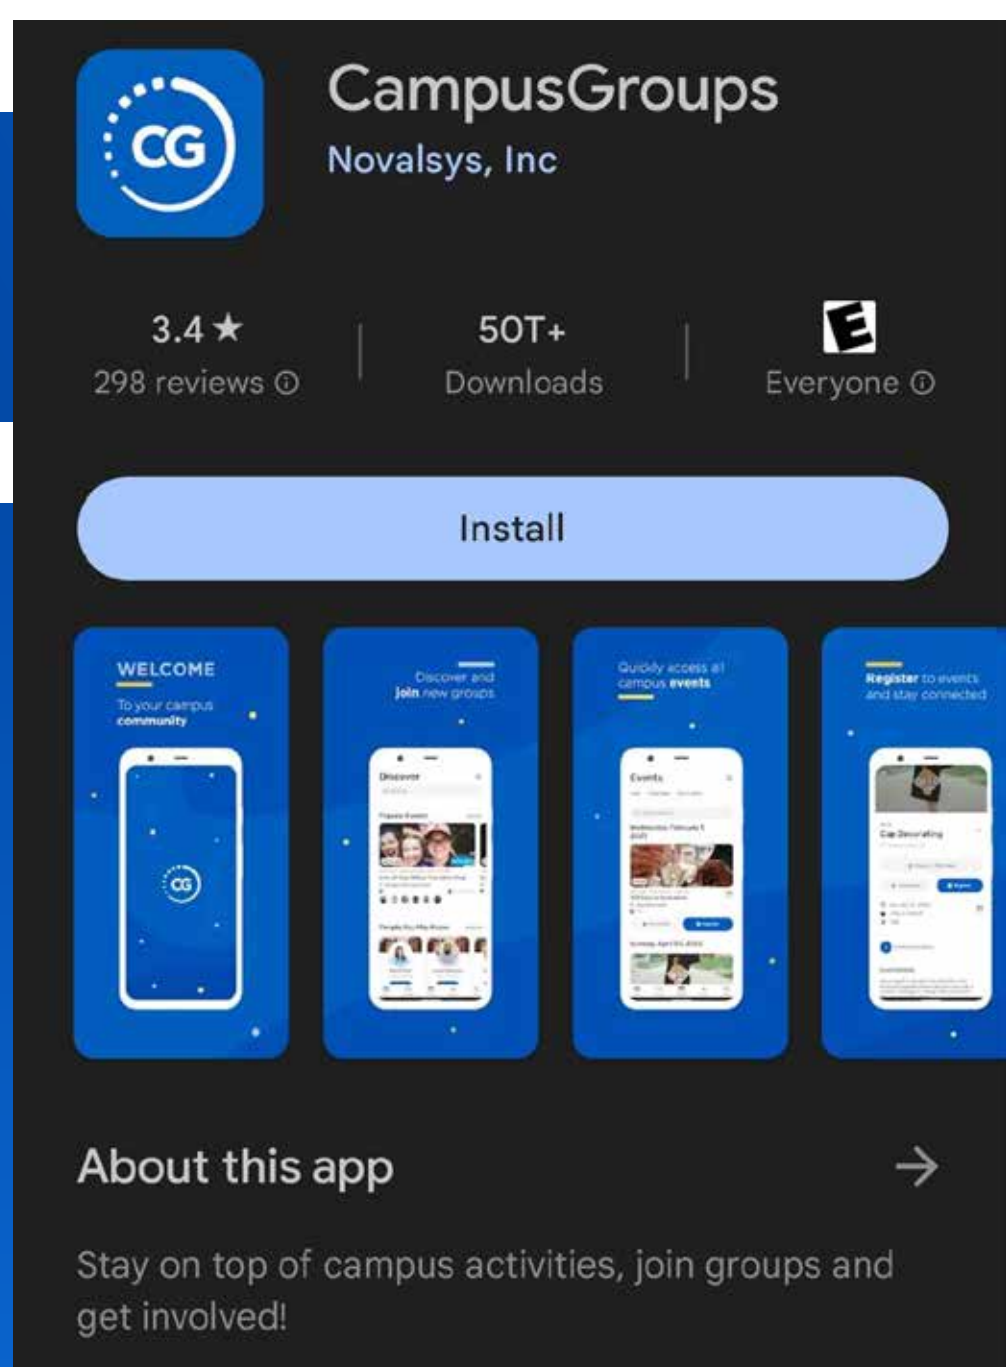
CG

CampusGroups

Novalsys, Inc

3.4 ★
298 reviews ⓘ

50T+
Downloads

E
Everyone ⓘ

Install

WELCOME
To your campus community

CG

Discover and join new groups

Discover

Quickly access all campus events

Events

Register to events and stay connected

Cap Decorating

About this app →

Stay on top of campus activities, join groups and get involved!